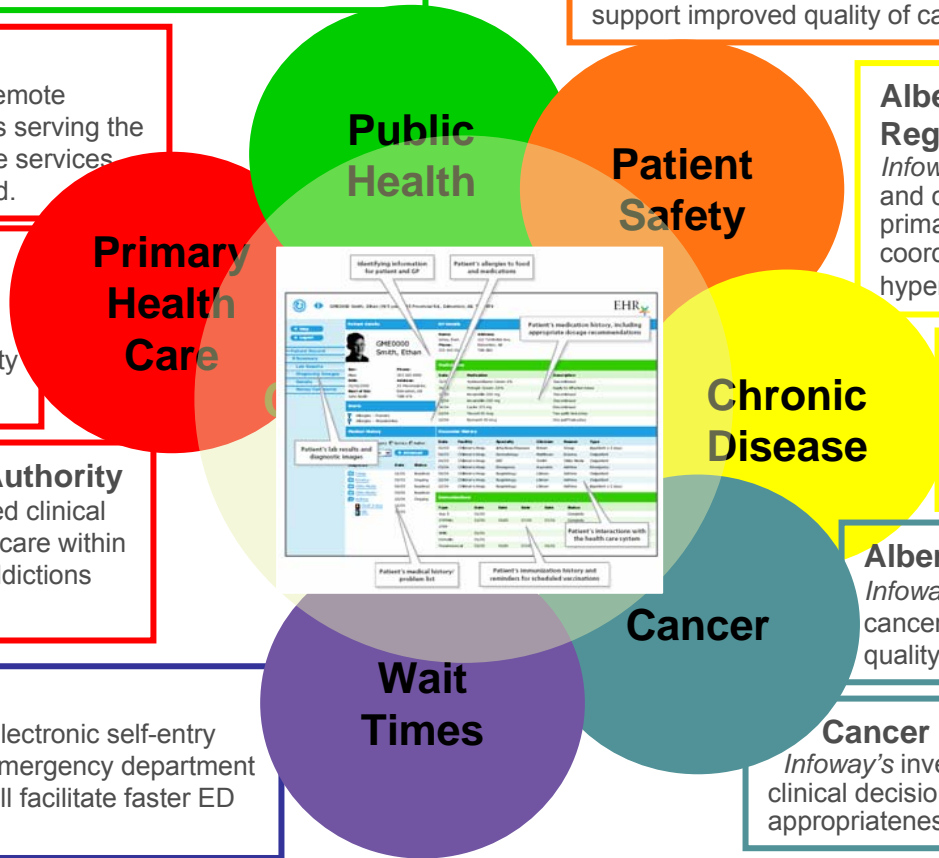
support improved quality of ca

emote
s serving the
e services
d.

ty

Authority
ed clinical
care within
dictions

lectronic self-entry
mergency department
ll facilitate faster ED

Public Health

Patient Safety

Primary Health Care

Chronic Disease

Cancer

Wait Times

Albe
Reg
Infow
and c
prima
coord
hyper

Alber
Infowa
cancer
quality

Cancer
Infoway's inve
clinical decisio
appropriatenes

Identifying information for patient and GP

Patient's allergies to food and medications

Patient's medication history, including appropriate dosage recommendations

EHR

GME0000
Smith, Ethan

Patient's lab results and diagnostic images

Patient's interactions with the health care system

Patient's medical history: problem list

Patient's immunization history and reminders for scheduled vaccinations